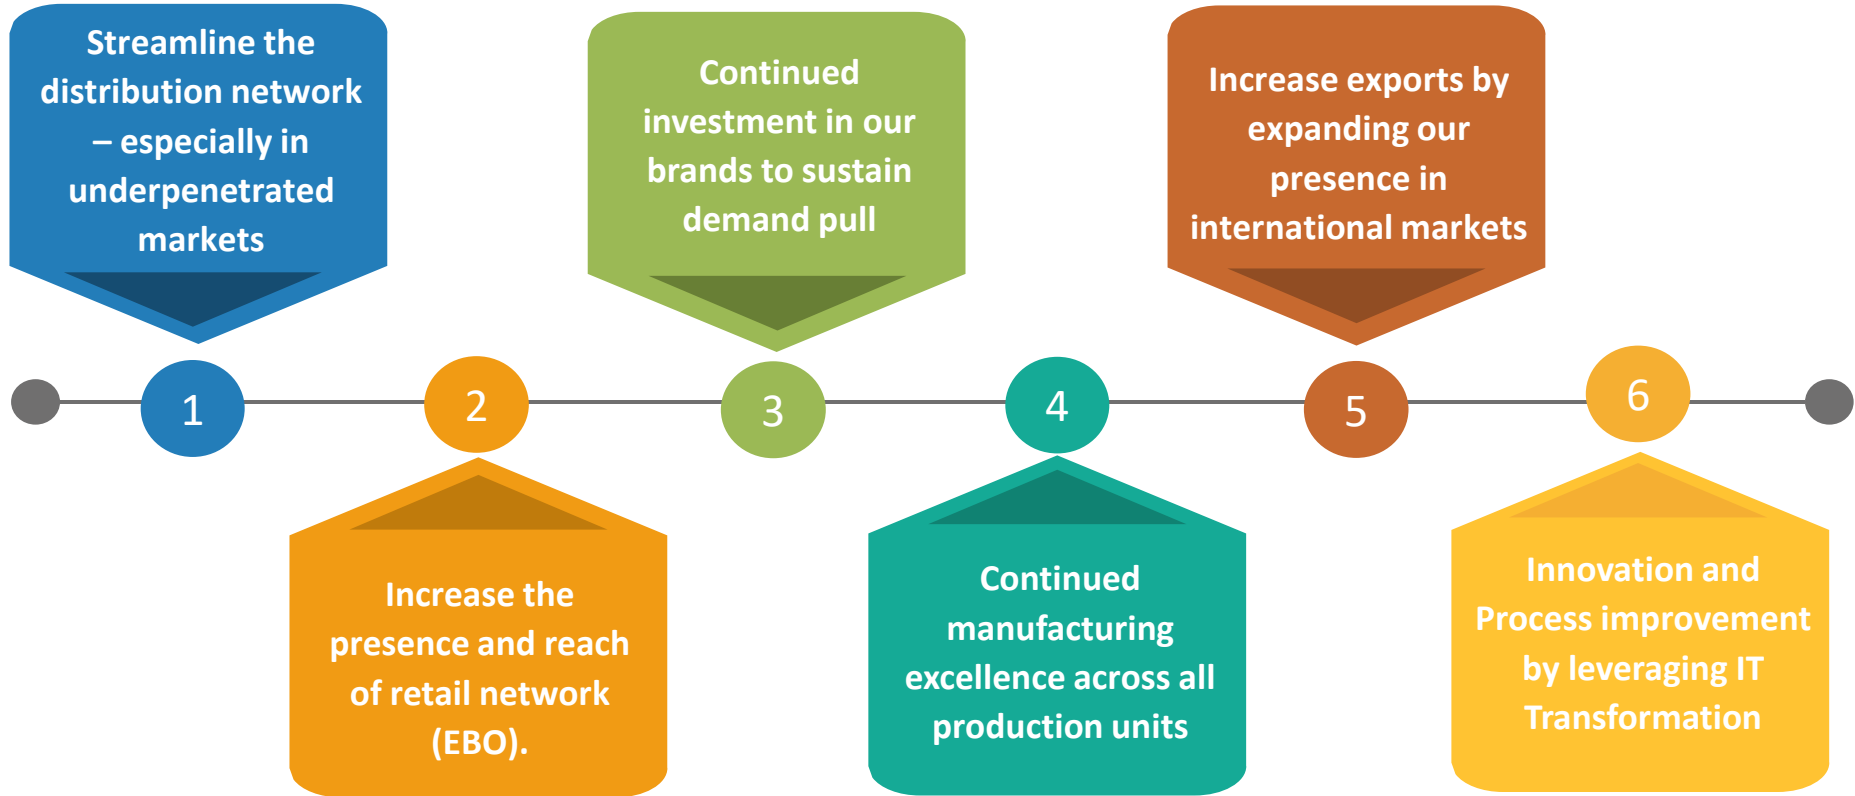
Streamline the distribution network – especially in underpenetrated markets

1

Increase the presence and reach of retail network (EBO).

2

Continued investment in our brands to sustain demand pull

3

Continued manufacturing excellence across all production units

4

Increase exports by expanding our presence in international markets

5

Innovation and Process improvement by leveraging IT Transformation

6